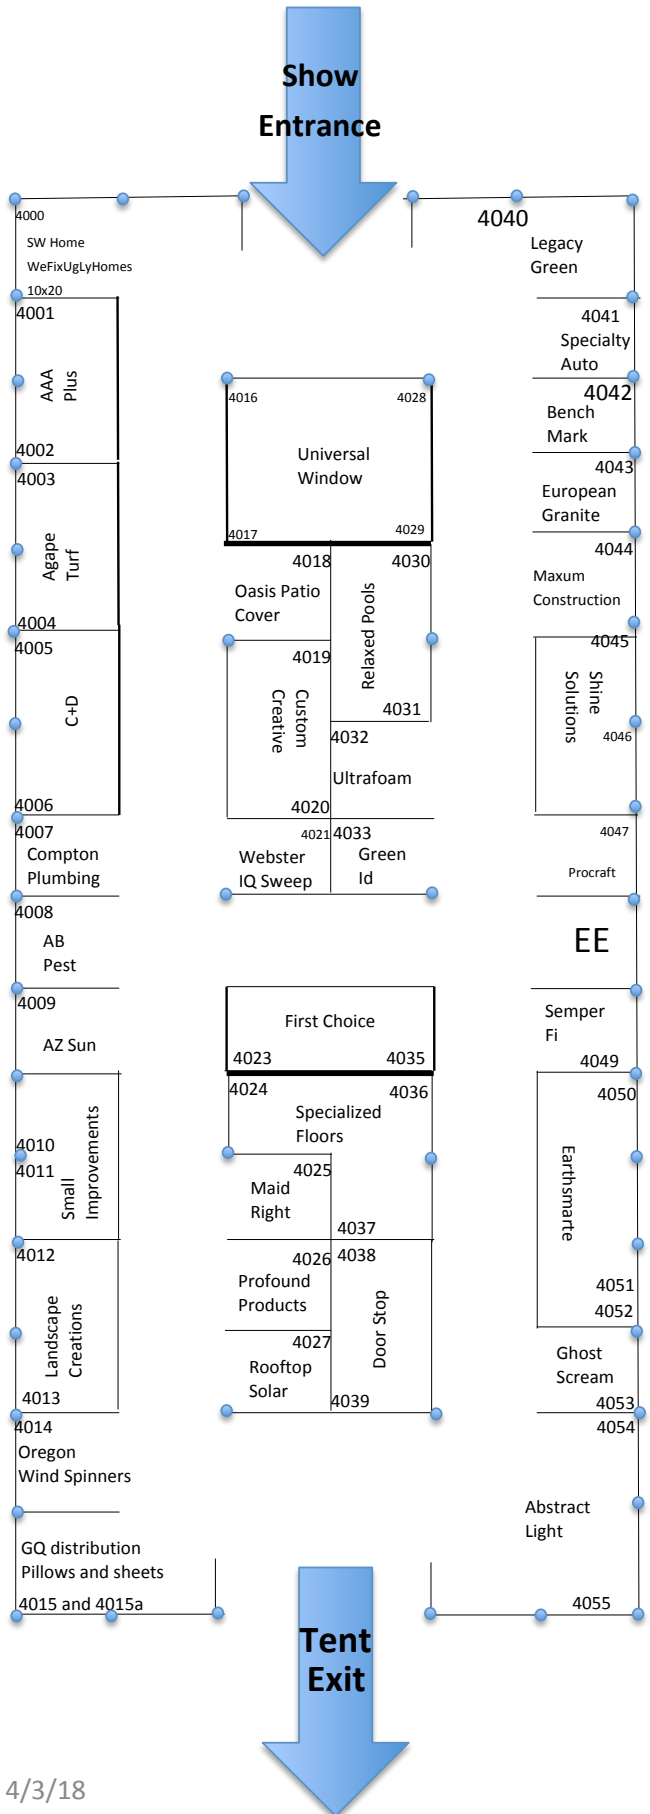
Show
Entrance

4000
SW Home
WeFixUgLyHomes
10x20
4001
AAA Plus
4002
4003
Agape Turf
4004
4005
C+D
4006
4007
Compton Plumbing
4008
AB Pest
4009
AZ Sun
4010
4011
Small Improvements
4012
Landscape Creations
4013
4014
Oregon Wind Spinners
GQ distribution Pillows and sheets
4015 and 4015a

4016
4028
Universal Window
4017
4029
4018
4030
Oasis Patio Cover
Relaxed Pools
4019
Custom Creative
4031
4032
Ultrafoam
4020
4021
4033
Webster IQ Sweep
Green Id
First Choice
4023
4035
4024
4036
Specialized Floors
4025
Maid Right
4037
4026
4038
Profound Products
Door Stop
4027
Rooftop Solar
4039

4040
Legacy Green
4041
Specialty Auto
4042
Bench Mark
4043
European Granite
4044
Maxum Construction
4045
Shine Solutions
4046
4047
Procraft
EE
Semper Fi
4049
4050
Earthsmarte
4051
4052
Ghost Scream
4053
4054
Abstract Light
4055

Tent
Exit

4/3/18